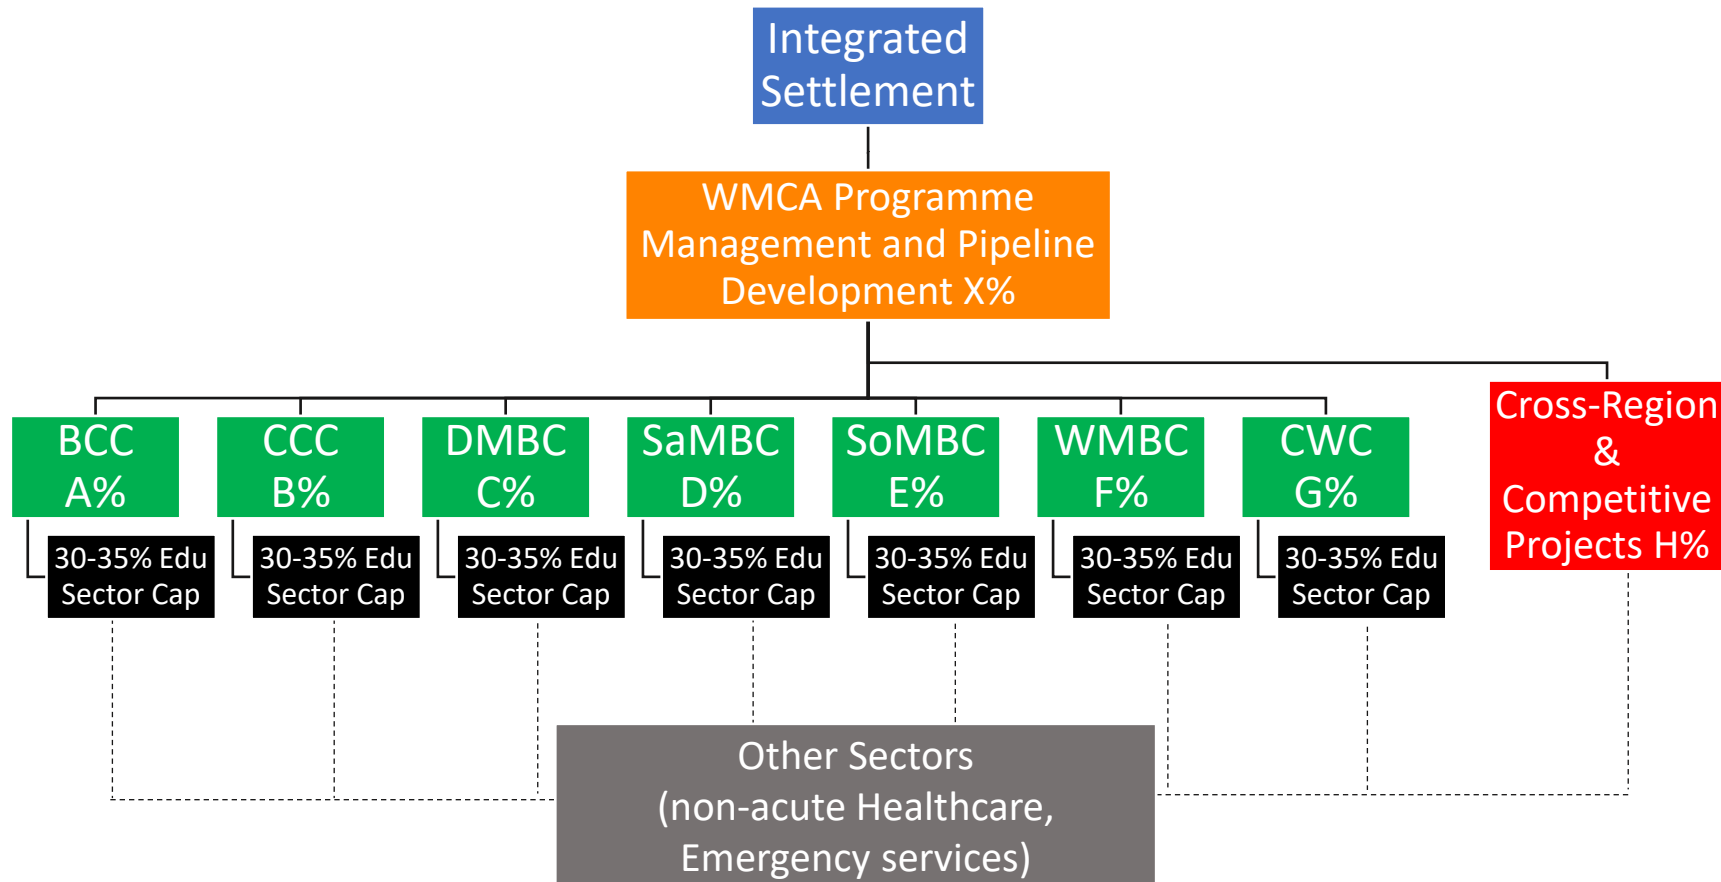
Integrated Settlement

WMCA Programme Management and Pipeline Development X%

BCC A%

30-35% Edu Sector Cap

CCC B%

30-35% Edu Sector Cap

DMBC C%

30-35% Edu Sector Cap

SaMBC D%

30-35% Edu Sector Cap

SoMBC E%

30-35% Edu Sector Cap

WMBC F%

30-35% Edu Sector Cap

CWC G%

30-35% Edu Sector Cap

Cross-Region & Competitive Projects H%

Other Sectors (non-acute Healthcare, Emergency services)